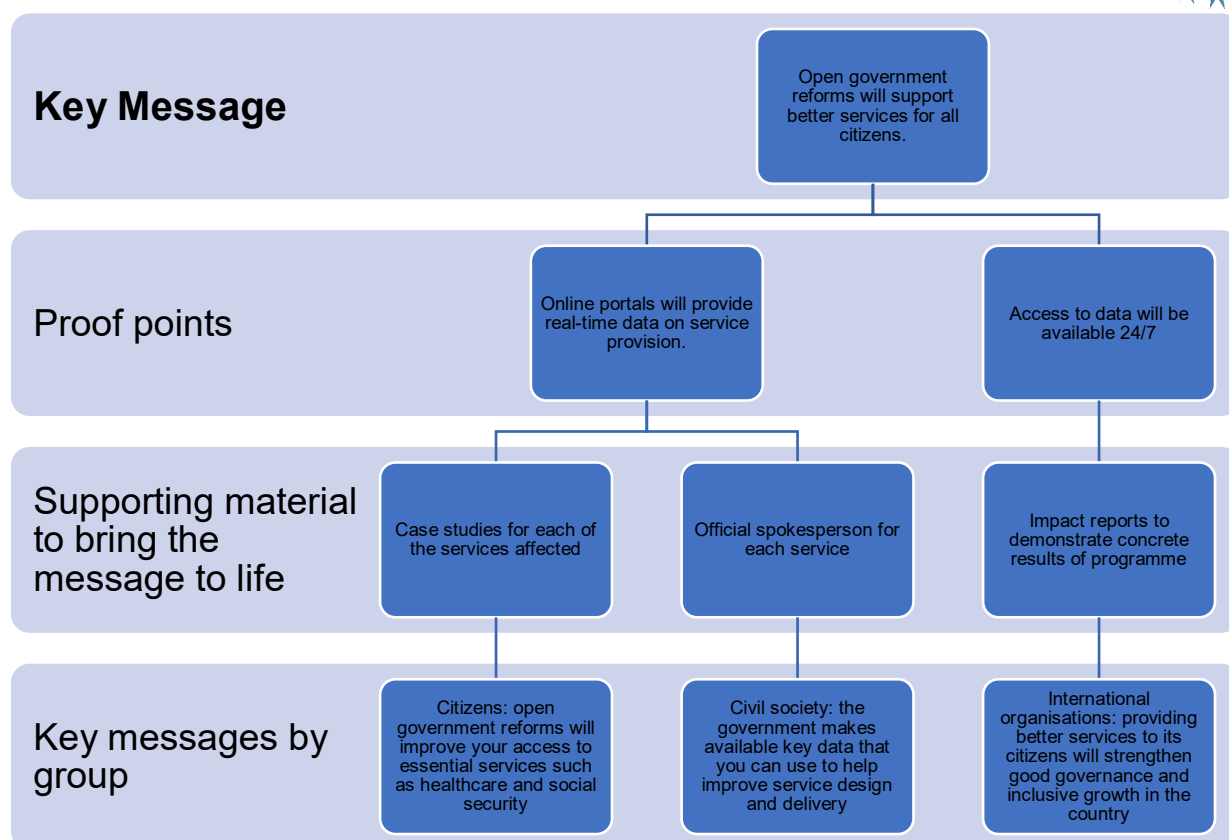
Key Message

Open government reforms will support better services for all citizens.

Proof points

Online portals will provide real-time data on service provision.

Access to data will be available 24/7

Supporting material to bring the message to life

Case studies for each of the services affected

Official spokesperson for each service

Impact reports to demonstrate concrete results of programme

Key messages by group

Citizens: open government reforms will improve your access to essential services such as healthcare and social security

Civil society: the government makes available key data that you can use to help improve service design and delivery

International organisations: providing better services to its citizens will strengthen good governance and inclusive growth in the country